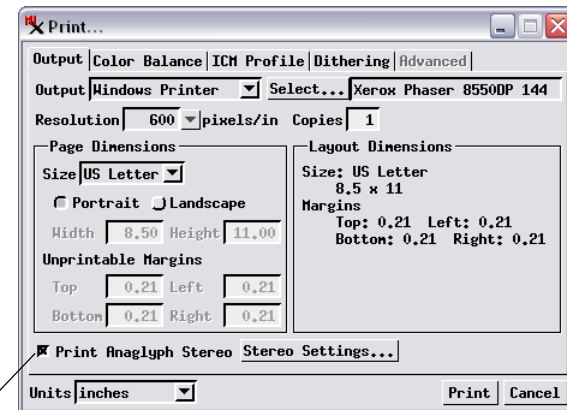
Print...

Output | Color Balance | ICM Profile | Dithering | Advanced

Output Windows Printer Select... Xerox Phaser 8550DP 144

Resolution 600 pixels/in Copies 1

Page Dimensions

Size US Letter

Portrait Landscape

Width 8.50 Height 11.00

Unprintable Margins

Top 0.21 Left 0.21

Bottom 0.21 Right 0.21

Layout Dimensions

Size: US Letter
8.5 x 11
Margins
Top: 0.21 Left: 0.21
Bottom: 0.21 Right: 0.21

Print Anaglyph Stereo Stereo Settings...

Units inches

Print Cancel